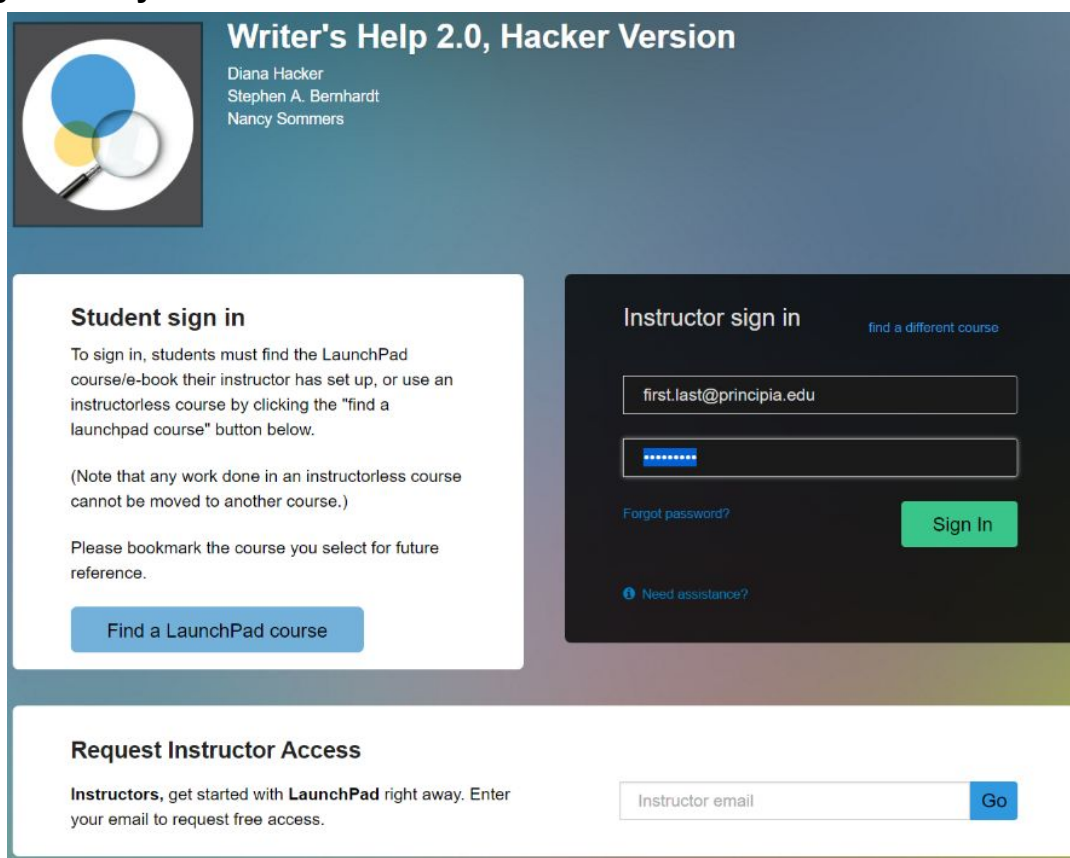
Writer's Help 2.0, Hacker Version

Diana Hacker
Stephen A. Bernhardt
Nancy Sommers

Student sign in

To sign in, students must find the LaunchPad course/e-book their instructor has set up, or use an instructorless course by clicking the "find a launchpad course" button below.

(Note that any work done in an instructorless course cannot be moved to another course.)

Please bookmark the course you select for future reference.

Find a LaunchPad course

Instructor sign in

find a different course

first.last@principia.edu

••••••••••

Forgot password?

Sign In

Need assistance?

Request Instructor Access

**Instructors,** get started with **LaunchPad** right away. Enter your email to request free access.

Instructor email

Go